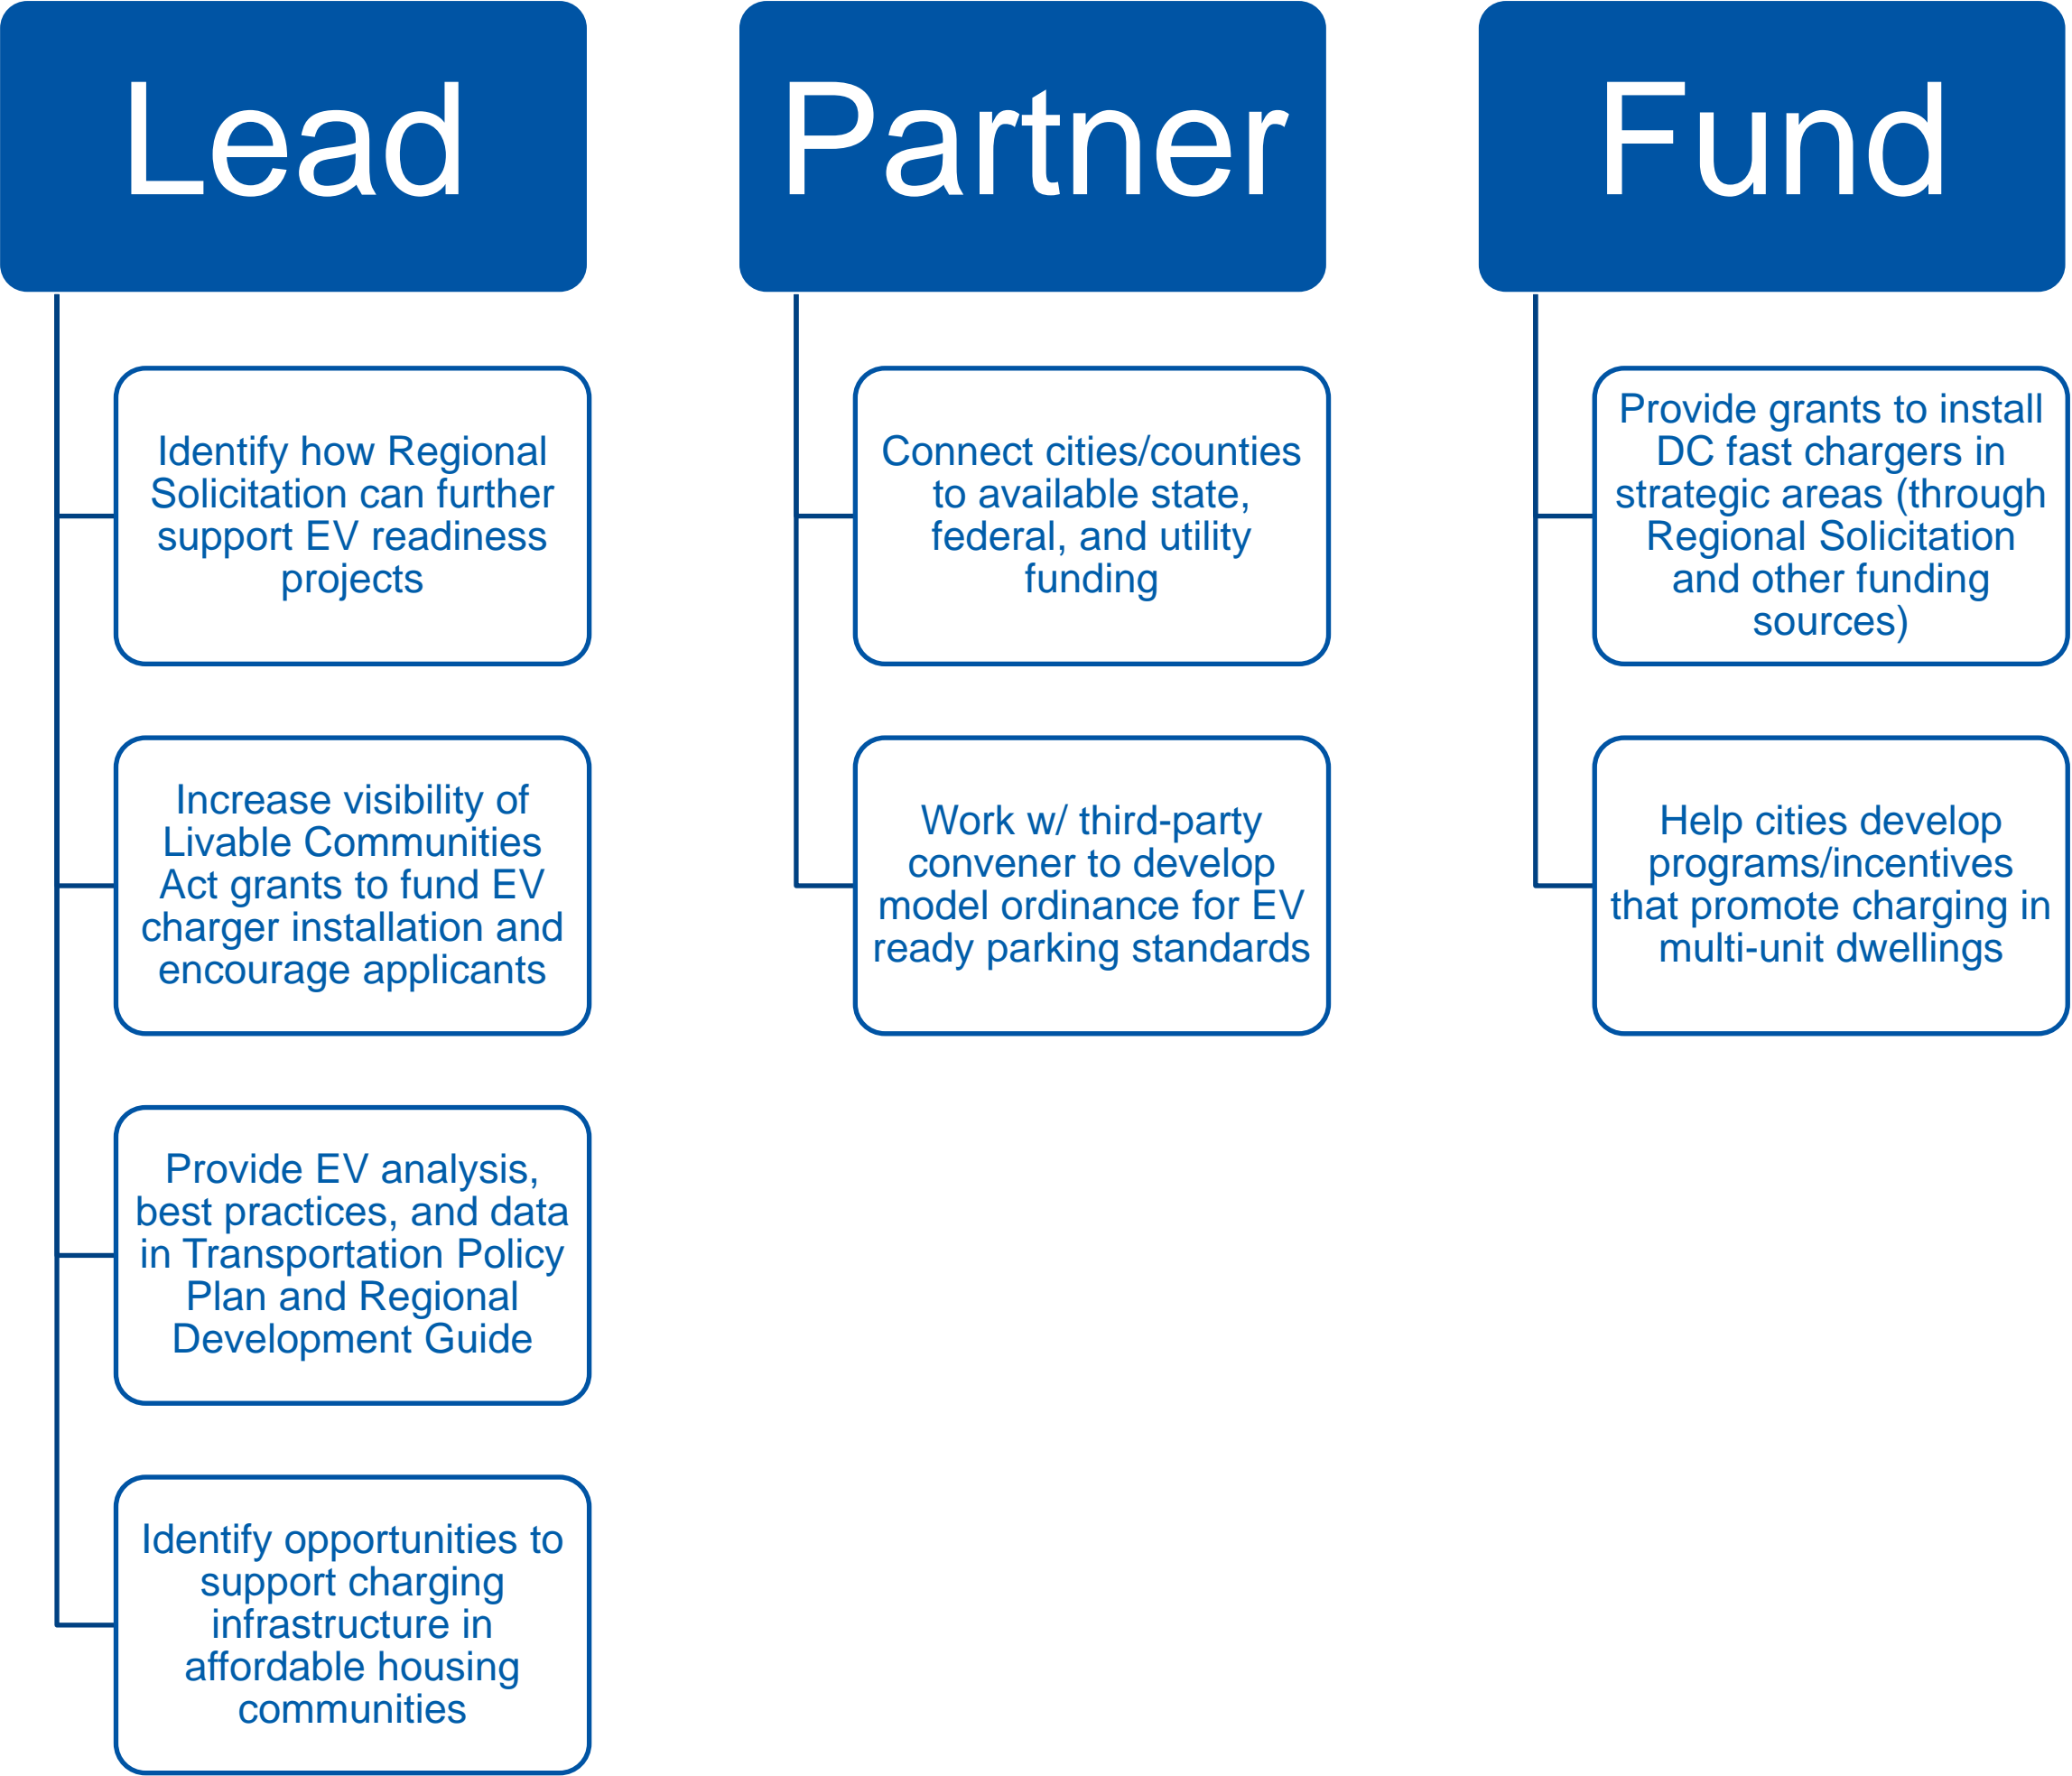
Lead

Identify how Regional Solicitation can further support EV readiness projects

Increase visibility of Livable Communities Act grants to fund EV charger installation and encourage applicants

Provide EV analysis, best practices, and data in Transportation Policy Plan and Regional Development Guide

Identify opportunities to support charging infrastructure in affordable housing communities

Partner

Connect cities/counties to available state, federal, and utility funding

Work w/ third-party convener to develop model ordinance for EV ready parking standards

Fund

Provide grants to install DC fast chargers in strategic areas (through Regional Solicitation and other funding sources)

Help cities develop programs/incentives that promote charging in multi-unit dwellings